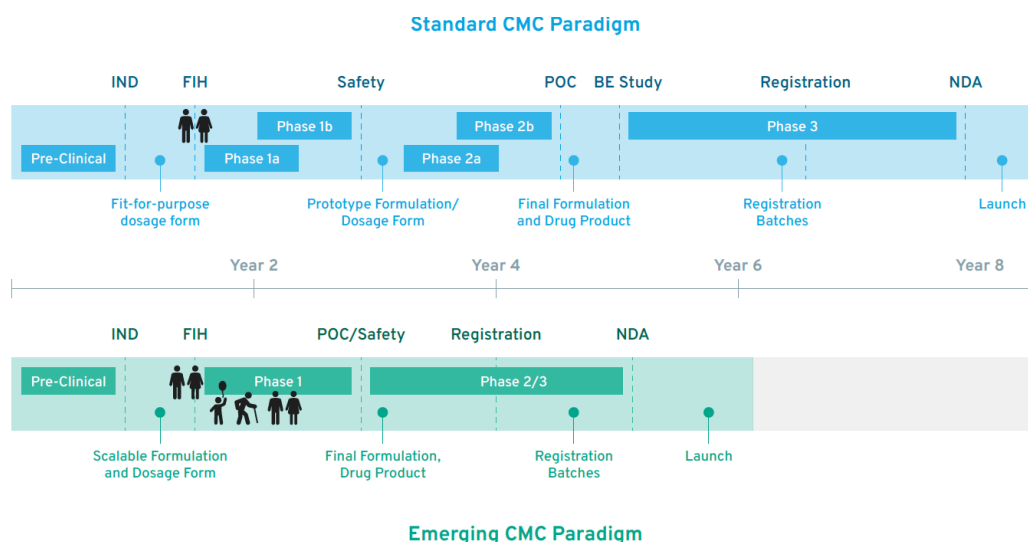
Standard CMC Paradigm

IND FIH Safety POC BE Study Registration NDA

Phase 1b Phase 2b Phase 3

Pre-Clinical Phase 1a Phase 2a

Fit-for-purpose dosage form

Prototype Formulation/ Dosage Form

Final Formulation and Drug Product

Registration Batches

Launch

Year 2 Year 4 Year 6 Year 8

IND FIH POC/Safety Registration NDA

Pre-Clinical Phase 1 Phase 2/3

Scalable Formulation and Dosage Form

Final Formulation, Drug Product

Registration Batches

Launch

Emerging CMC Paradigm